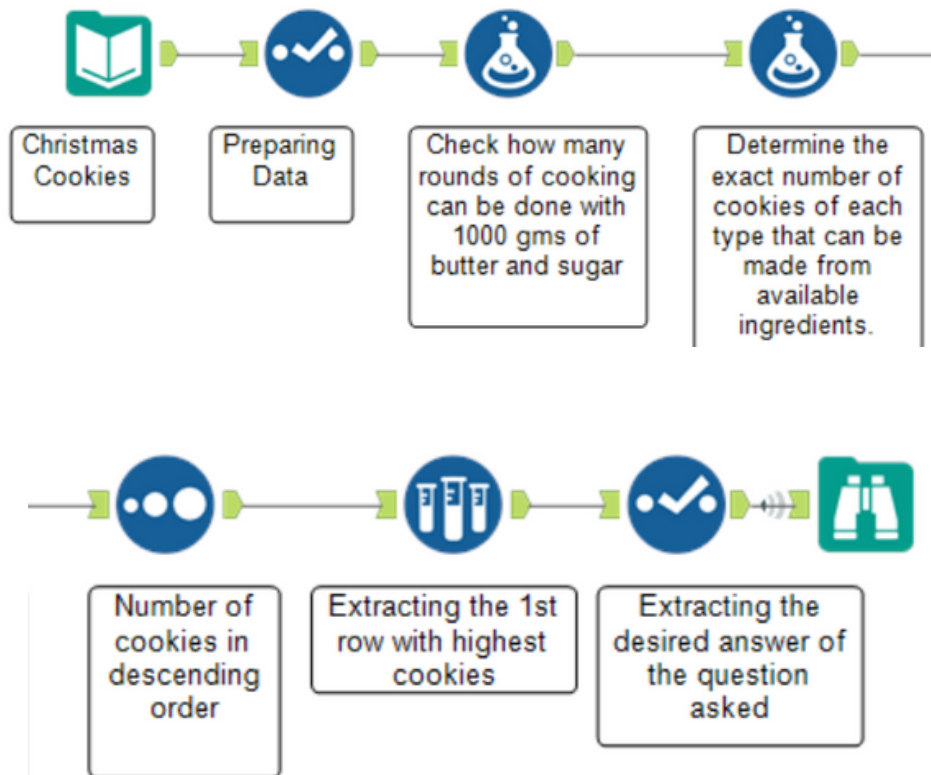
Christmas Cookies

Preparing Data

Check how many rounds of cooking can be done with 1000 gms of butter and sugar

Determine the exact number of cookies of each type that can be made from available ingredients.

Number of cookies in descending order

Extracting the 1st row with highest cookies

Extracting the desired answer of the question asked